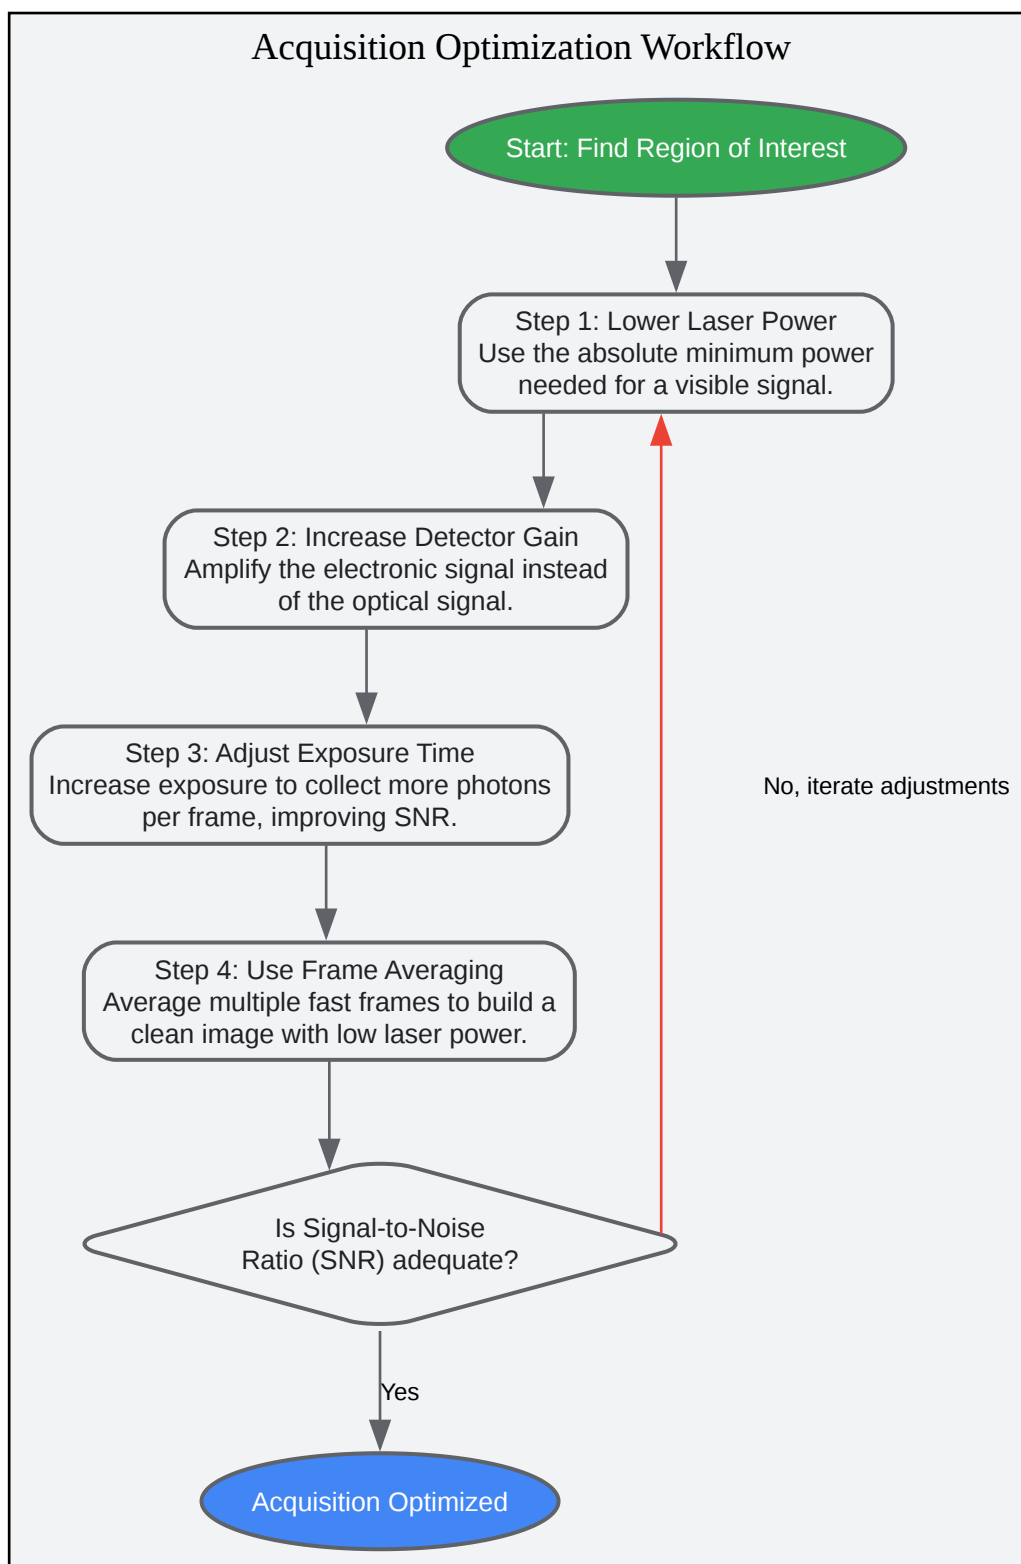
Acquisition Optimization Workflow

Start: Find Region of Interest

Step 1: Lower Laser Power
Use the absolute minimum power needed for a visible signal.

Step 2: Increase Detector Gain
Amplify the electronic signal instead of the optical signal.

Step 3: Adjust Exposure Time
Increase exposure to collect more photons per frame, improving SNR.

Step 4: Use Frame Averaging
Average multiple fast frames to build a clean image with low laser power.

Is Signal-to-Noise Ratio (SNR) adequate?

No, iterate adjustments

Yes

Acquisition Optimized